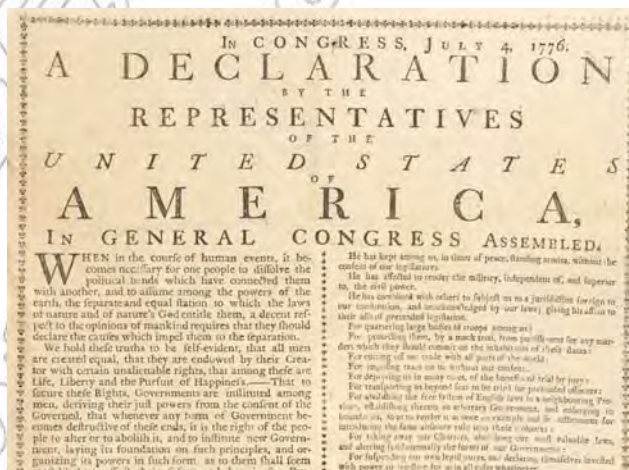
IN CONGRESS, JULY 4, 1776.

A DECLARATION

BY THE

REPRESENTATIVES

OF THE

UNITED STATES

OF

AMERICA,

IN GENERAL CONGRESS ASSEMBLED.

WHEN in the course of human events, it becomes necessary for one people to dissolve the political bands which have connected them with another, and to assume among the powers of the earth, the separate and equal station to which the laws of nature and of nature's God entitle them, a decent respect to the opinions of mankind requires that they should declare the causes which impel them to the separation.

We hold these truths to be self-evident, that all men are created equal, that they are endowed by their Creator with certain unalienable rights, that among these are Life, Liberty and the Pursuit of Happiness.——That to secure these Rights, Governments are instituted among men, deriving their just powers from the consent of the Governed, that whenever any form of Government becomes destructive of these ends, it is the right of the people to alter or to abolish it, and to institute new Government, laying its foundation on such principles, and organizing its powers in such form, as to them shall seem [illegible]

He has kept among us, in times of peace, standing armies, without the consent of our legislatures.

He has affected to render the military, independent of, and superior to, the civil power.

He has combined with others to subject us to a jurisdiction foreign to our constitution, and unacknowledged by our laws; giving his assent to their acts of pretended legislation.

For quartering large bodies of troops among us:

For protecting them, by a mock trial, from punishment for any murders which they should commit on the inhabitants of these states:

For cutting off our trade with all parts of the world:

For imposing taxes on us without our consent:

For depriving us in many cases, of the benefits of trial by jury:

For transporting us beyond seas to be tried for pretended offences:

For abolishing the free system of English laws in a neighbouring Province, establishing therein an arbitrary Government, and enlarging its boundaries, so as to render it at once an example and fit instrument for introducing the same absolute rule into these colonies:

For taking away our Charters, abolishing our most valuable laws, and altering fundamentally the forms of our Governments:

For suspending our own legislatures, and declaring themselves invested with power to legislate for us in all cases whatsoever.